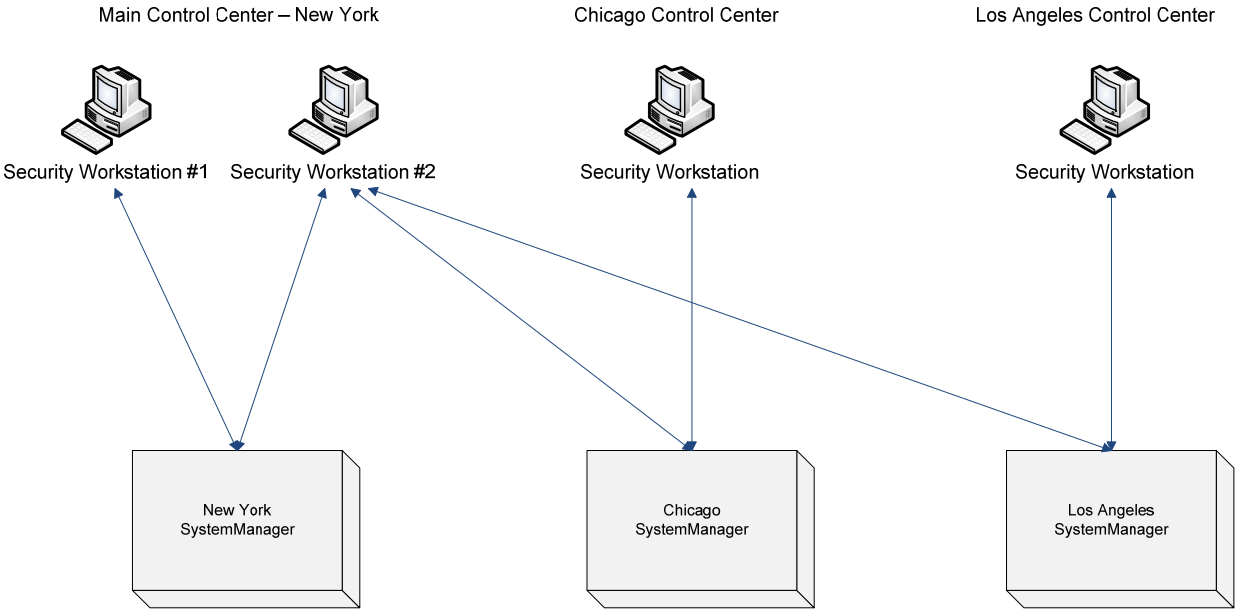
Main Control Center – New York

Chicago Control Center

Los Angeles Control Center

Security Workstation #1

Security Workstation #2

Security Workstation

Security Workstation

New York SystemManager

Chicago SystemManager

Los Angeles SystemManager